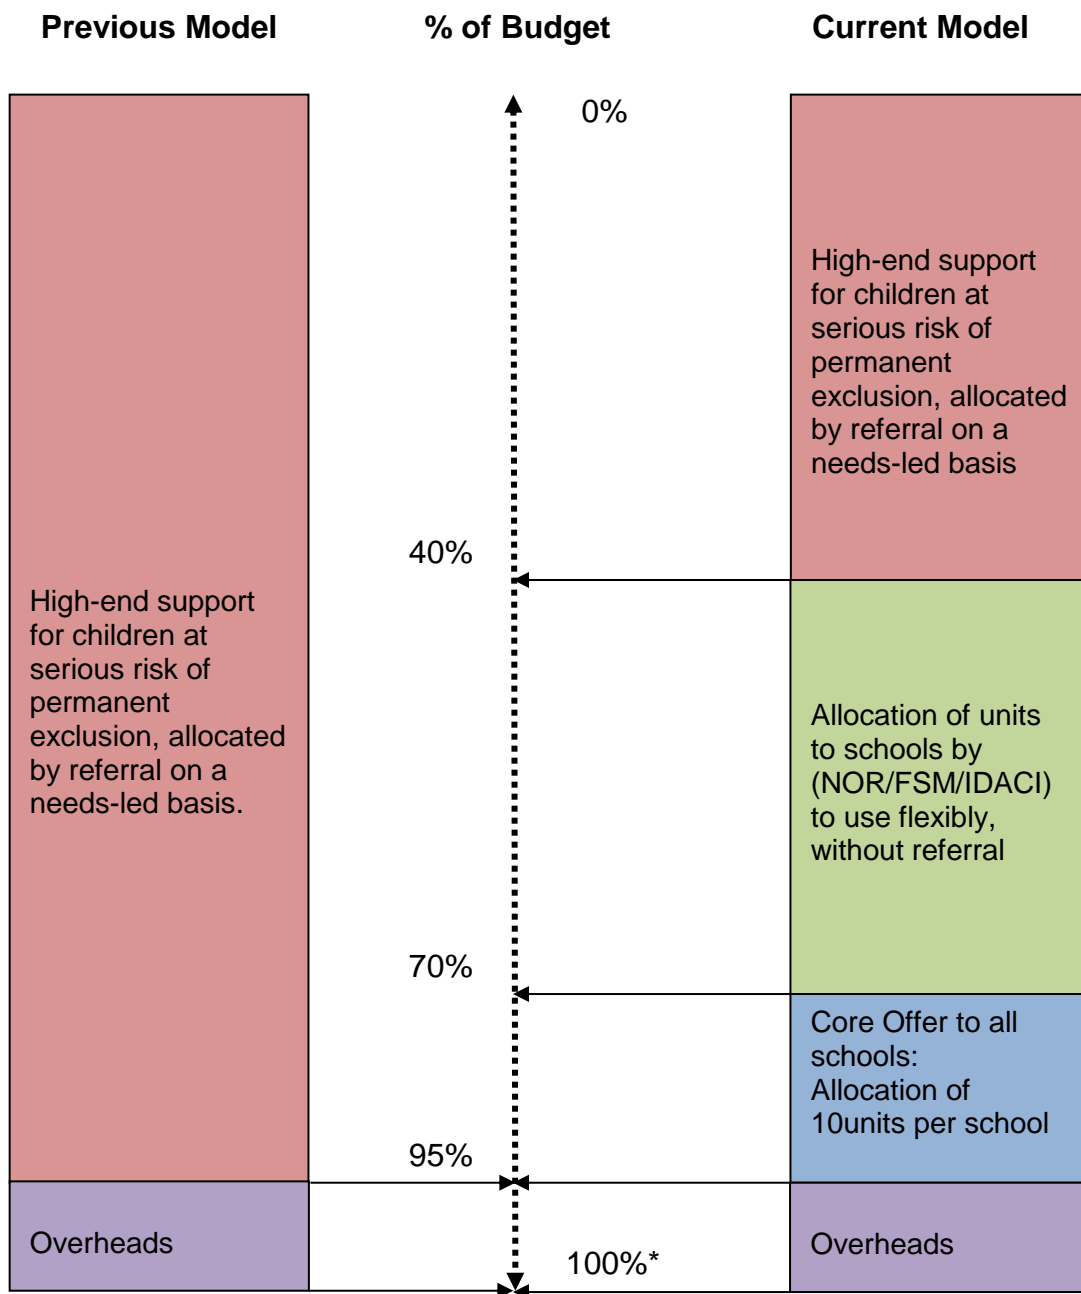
Previous Model

% of Budget

Current Model

0%

High-end support for children at serious risk of permanent exclusion, allocated by referral on a needs-led basis

40%

High-end support for children at serious risk of permanent exclusion, allocated by referral on a needs-led basis.

Allocation of units to schools by (NOR/FSM/IDACI) to use flexibly, without referral

70%

Core Offer to all schools: Allocation of 10units per school

95%

Overheads

Overheads

100%*